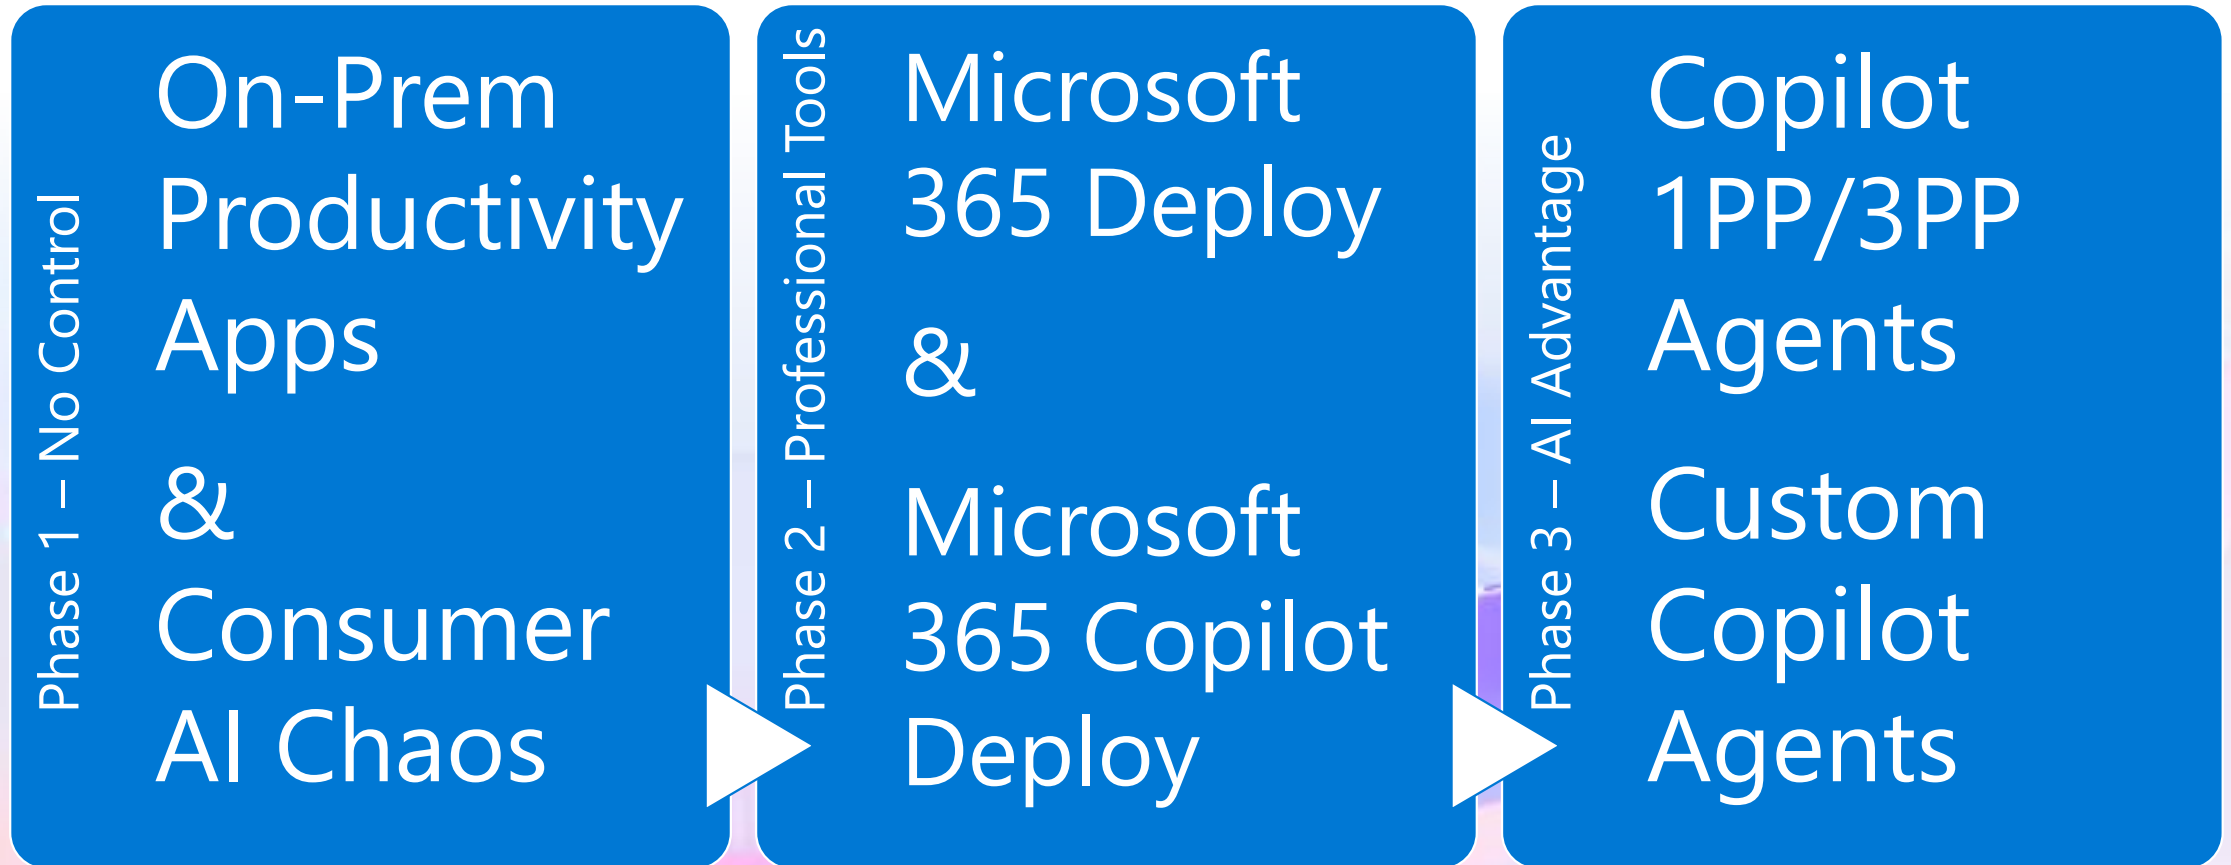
Phase 1 – No Control

On-Prem Productivity Apps

&

Consumer AI Chaos

Phase 2 – Professional Tools

Microsoft 365 Deploy

&

Microsoft 365 Copilot Deploy

Phase 3 – AI Advantage

Copilot 1PP/3PP Agents

Custom Copilot Agents